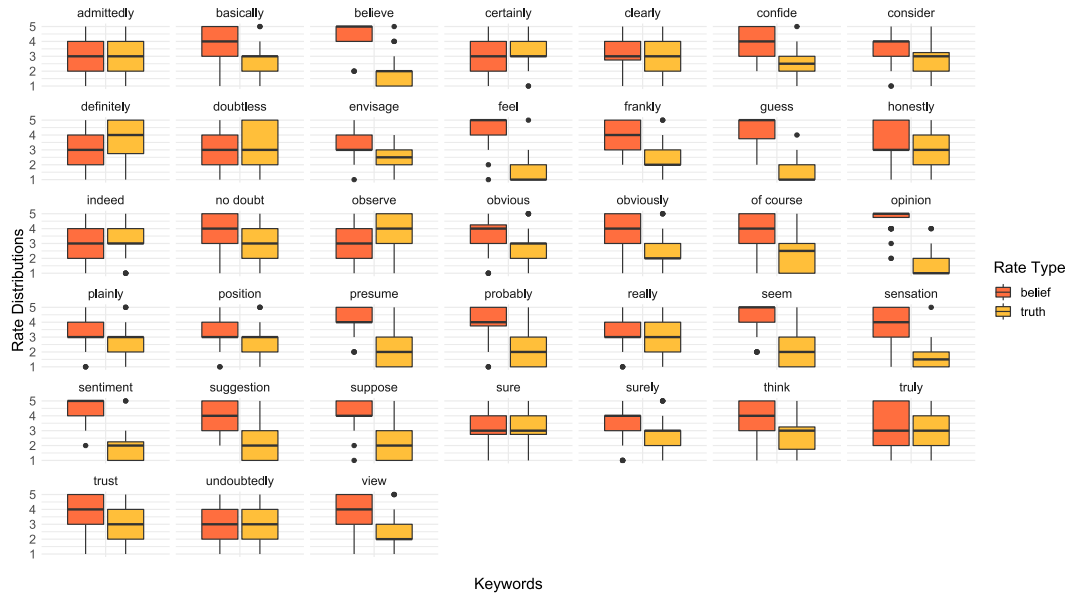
admittedly
basically
believe
certainly
clearly
confide
consider
definitely
doubtless
envisage
feel
frankly
guess
honestly
indeed
no doubt
observe
obvious
obviously
of course
opinion
plainly
position
presume
probably
really
seem
sensation
sentiment
suggestion
suppose
sure
surely
think
truly
trust
undoubtedly
view

5 4 3 2 1

Rate Distributions

Keywords

Rate Type
belief
truth